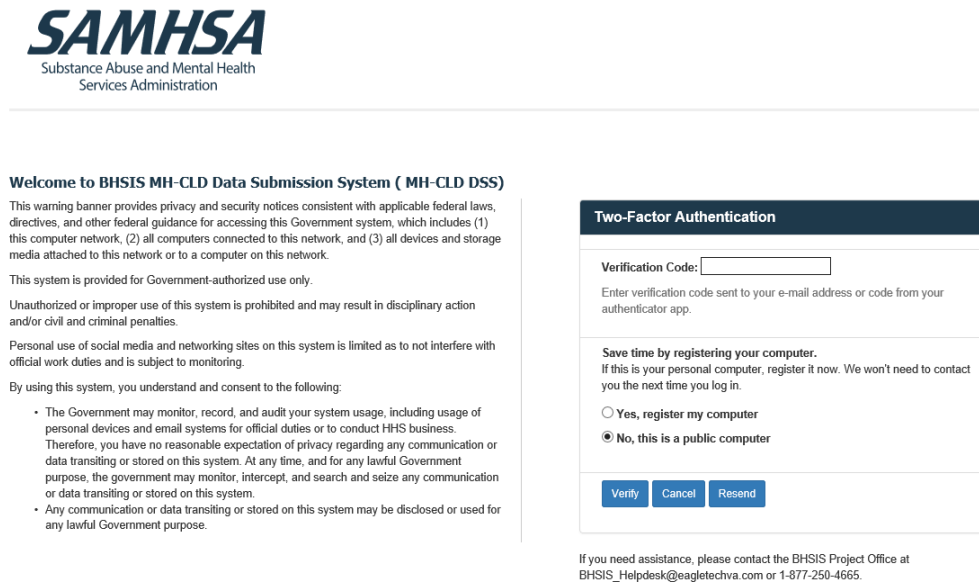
SAMHSA
Substance Abuse and Mental Health Services Administration

Welcome to BHSIS MH-CLD Data Submission System ( MH-CLD DSS)

This warning banner provides privacy and security notices consistent with applicable federal laws, directives, and other federal guidance for accessing this Government system, which includes (1) this computer network, (2) all computers connected to this network, and (3) all devices and storage media attached to this network or to a computer on this network.

This system is provided for Government-authorized use only.

Unauthorized or improper use of this system is prohibited and may result in disciplinary action and/or civil and criminal penalties.

Personal use of social media and networking sites on this system is limited as to not interfere with official work duties and is subject to monitoring.

By using this system, you understand and consent to the following:

- The Government may monitor, record, and audit your system usage, including usage of personal devices and email systems for official duties or to conduct HHS business. Therefore, you have no reasonable expectation of privacy regarding any communication or data transiting or stored on this system. At any time, and for any lawful Government purpose, the government may monitor, intercept, and search and seize any communication or data transiting or stored on this system.
- Any communication or data transiting or stored on this system may be disclosed or used for any lawful Government purpose.

Two-Factor Authentication

Verification Code:

Enter verification code sent to your e-mail address or code from your authenticator app.

Save time by registering your computer.
If this is your personal computer, register it now. We won't need to contact you the next time you log in.

Yes, register my computer

No, this is a public computer

Verify Cancel Resend

If you need assistance, please contact the BHSIS Project Office at BHSIS_Helpdesk@eagletechva.com or 1-877-250-4665.